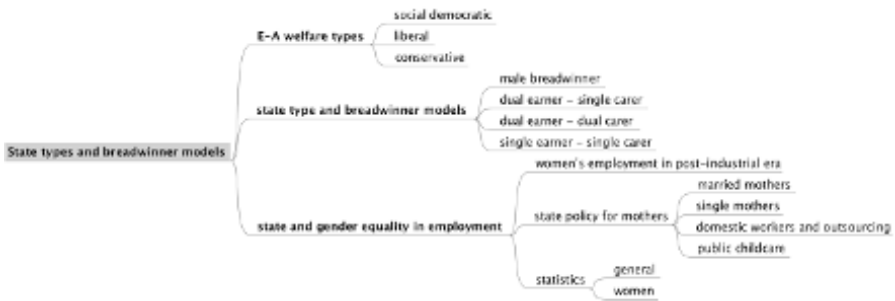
State types and breadwinner models

E-A welfare types

social democratic

liberal

conservative

state type and breadwinner models

male breadwinner

dual earner - single carer

dual earner - dual carer

single earner - single carer

state and gender equality in employment

women's employment in post-industrial era

state policy for mothers

married mothers

single mothers

domestic workers and outsourcing

public childcare

statistics

general

women